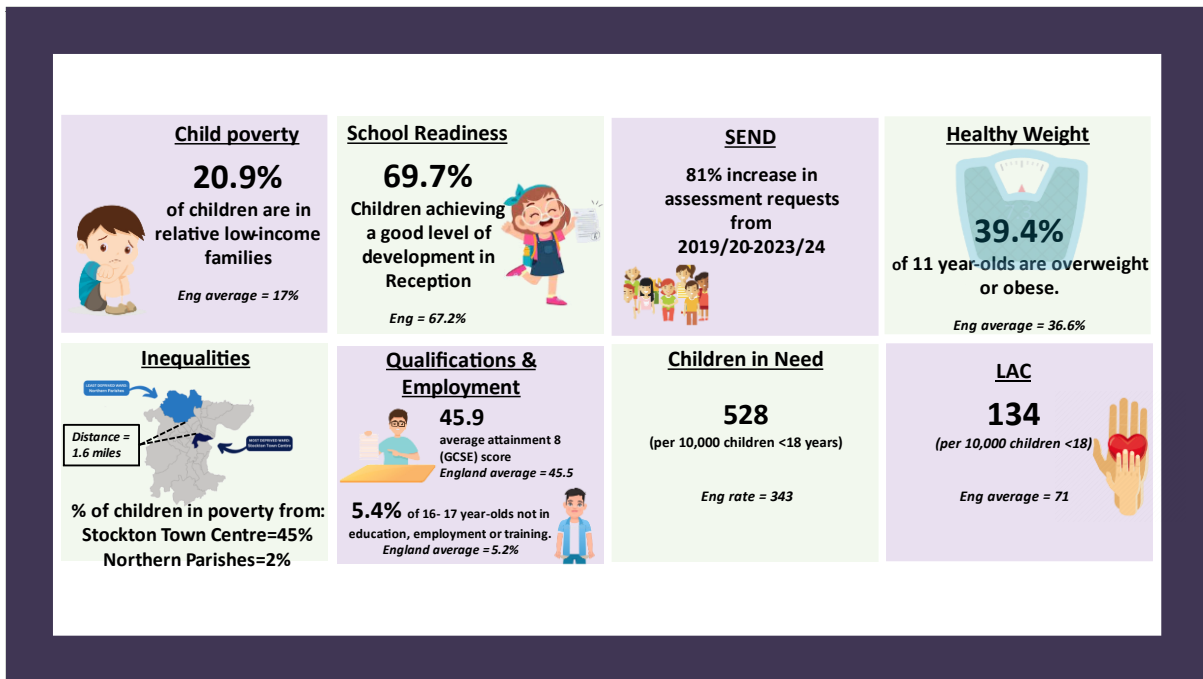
Child poverty

20.9%

of children are in relative low-income families

Eng average = 17%

School Readiness

69.7%

Children achieving a good level of development in Reception

Eng = 67.2%

SEND

81% increase in assessment requests from 2019/20-2023/24

Healthy Weight

39.4%

of 11 year-olds are overweight or obese.

Eng average = 36.6%

Inequalities

LEAST DEPRIVED WARD: Northern Parishes

Distance = 1.6 miles

MOST DEPRIVED WARD: Stockton Town Centre

% of children in poverty from: Stockton Town Centre=45% Northern Parishes=2%

Qualifications & Employment

45.9

average attainment 8 (GCSE) score

England average = 45.5

5.4% of 16- 17 year-olds not in education, employment or training.

England average = 5.2%

Children in Need

528

(per 10,000 children <18 years)

Eng rate = 343

LAC

134

(per 10,000 children <18)

Eng average = 71